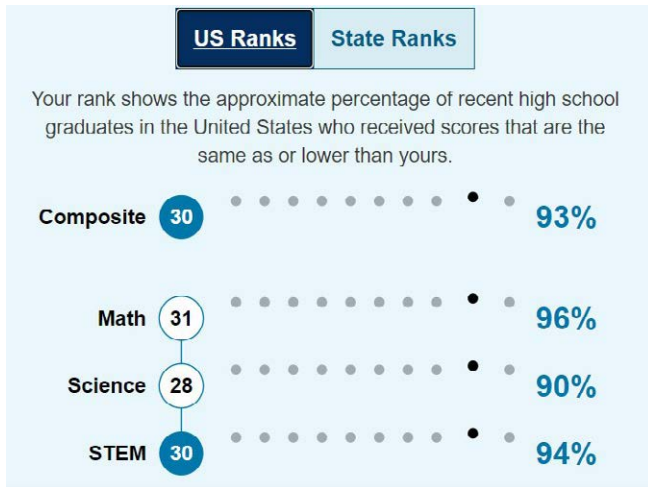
US Ranks | State Ranks

Your rank shows the approximate percentage of recent high school graduates in the United States who received scores that are the same as or lower than yours.

Composite 30 93%

Math 31 96%

Science 28 90%

STEM 30 94%